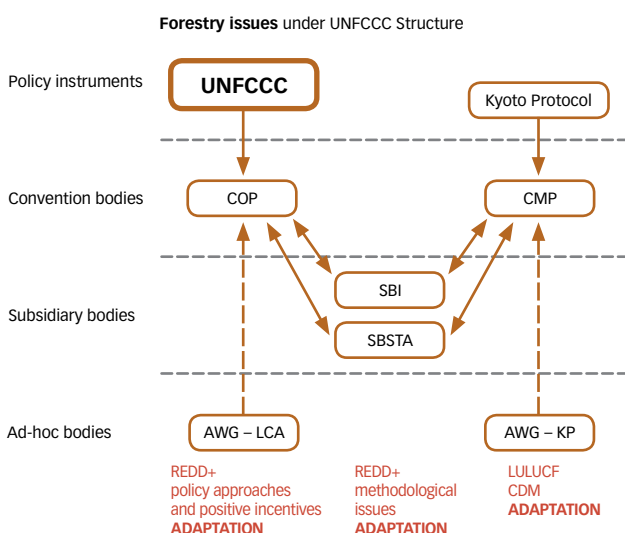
**Forestry issues** under UNFCCC Structure

Policy instruments

UNFCCC

Kyoto Protocol

Convention bodies

COP

CMP

Subsidiary bodies

SBI

SBSTA

Ad-hoc bodies

AWG – LCA

AWG – KP

REDD+
policy approaches and positive incentives
**ADAPTATION**

REDD+
methodological issues
**ADAPTATION**

LULUCF
CDM
**ADAPTATION**